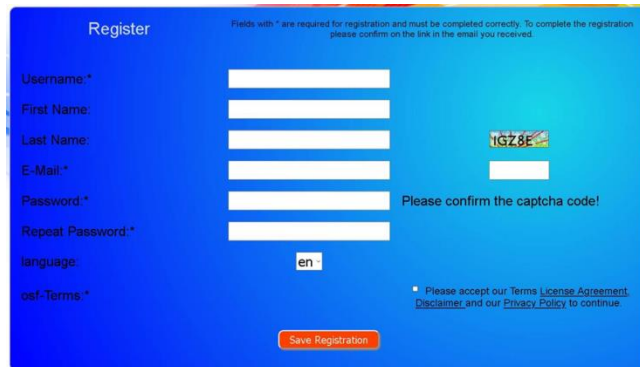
Register

Fields with * are required for registration and must be completed correctly. To complete the registration please confirm on the link in the email you received.

Username:*

First Name:

Last Name:

E-Mail:*

Password:*

Repeat Password:*

language:

osf-Terms:*

1GZ8E

Please confirm the captcha code!

en

Please accept our Terms License Agreement, Disclaimer and our Privacy Policy to continue.

Save Registration